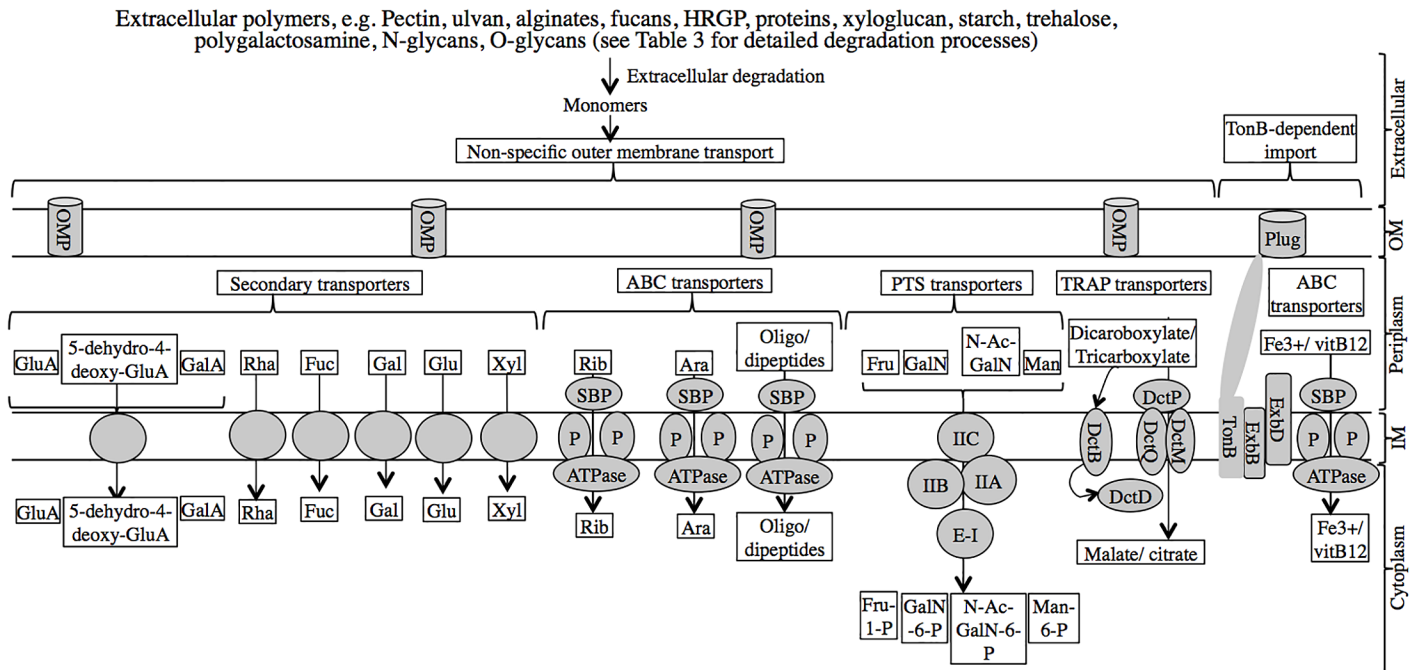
Extracellular polymers, e.g. Pectin, ulvan, alginates, fucans, HRGP, proteins, xyloglucan, starch, trehalose, polygalactosamine, N-glycans, O-glycans (see Table 3 for detailed degradation processes)

Extracellular degradation

Monomers

Non-specific outer membrane transport

TonB-dependent import

Extracellular

OMP OMP OMP OMP Plug

OM

Secondary transporters

ABC transporters

PTS transporters

TRAP transporters

ABC transporters

Periplasm

GluA 5-dehydro-4-deoxy-GluA GalA Rha Fuc Gal Glu Xyl

Rib Ara Oligo/ dipeptides

SBP SBP SBP

Fru GalN N-Ac-GalN Man

Dicaroboxylate/ Tricarboxylate

Fe3+/ vitB12

SBP

P P P P P P

IIC

DctP DctB DctQ DctM

TonB ExbB ExbD

P P

IM

ATPase ATPase ATPase

IIB IIA

ATPase

DctD

E-I

GluA 5-dehydro-4-deoxy-GluA GalA Rha Fuc Gal Glu Xyl

Rib Ara Oligo/ dipeptides

Malate/ citrate

Fe3+/ vitB12

Fru-1-P GalN-6-P N-Ac-GalN-6-P Man-6-P

Cytoplasm